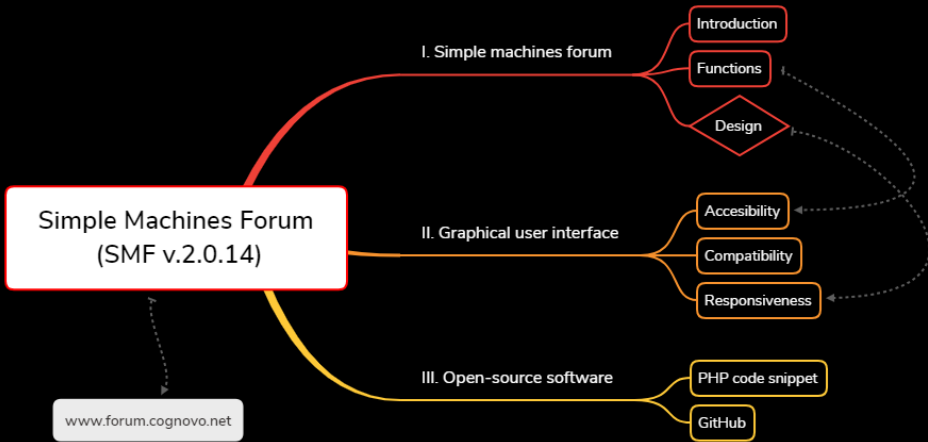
Simple Machines Forum (SMF v.2.0.14)

I. Simple machines forum

Introduction

Functions

Design

II. Graphical user interface

Accesibility

Compatibility

Responsiveness

III. Open-source software

PHP code snippet

GitHub

www.forum.cognovo.net